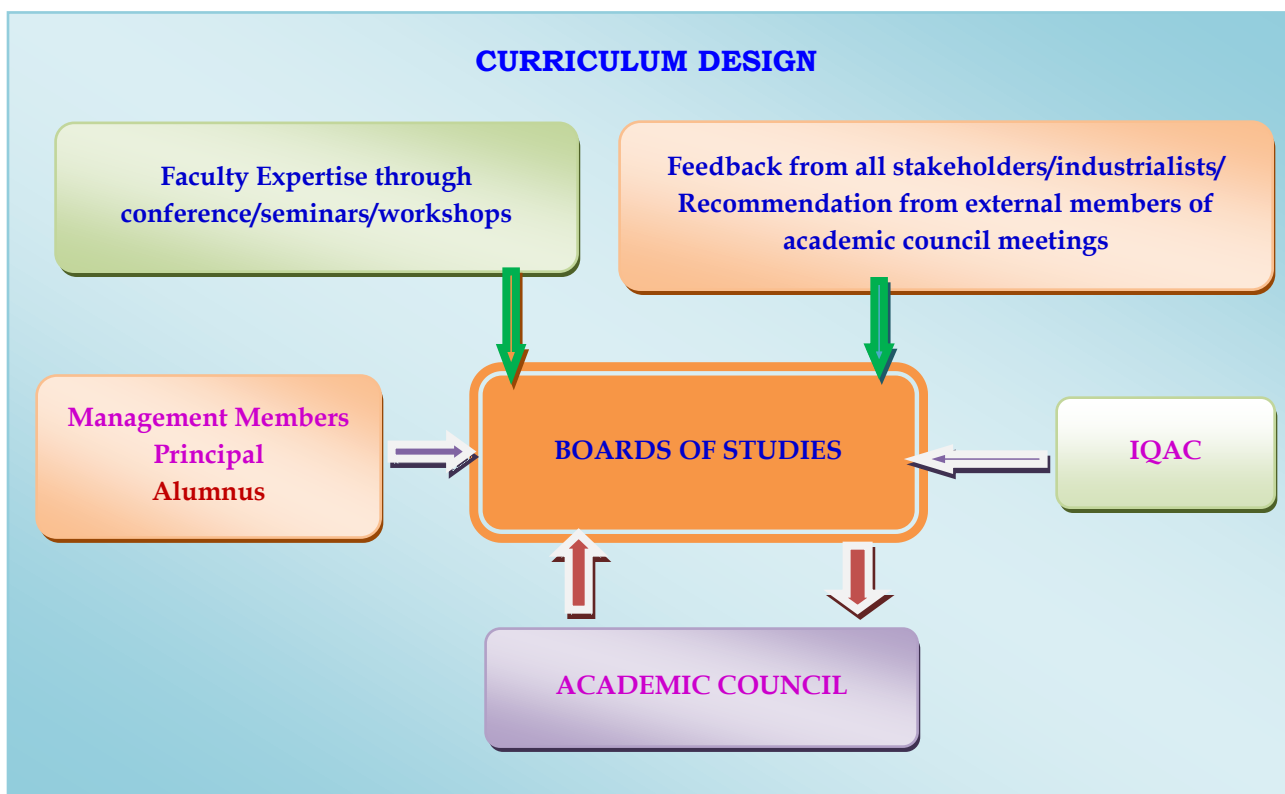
CURRICULUM DESIGN

Faculty Expertise through conference/seminars/workshops

Feedback from all stakeholders/industrialists/ Recommendation from external members of academic council meetings

Management Members
Principal
Alumnus

BOARDS OF STUDIES

IQAC

ACADEMIC COUNCIL